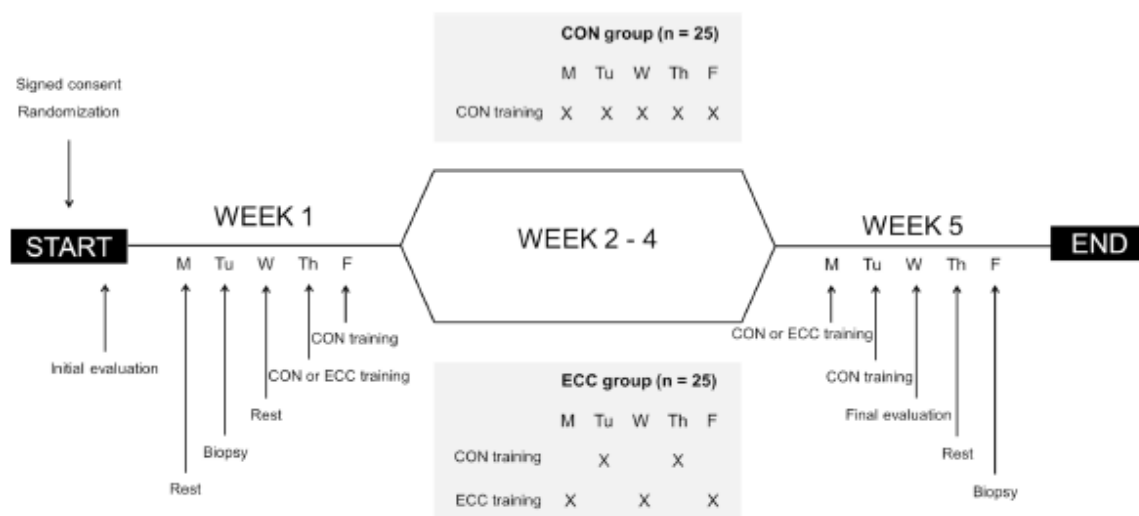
CON group (n = 25)

| | M | Tu | W | Th | F |
|---|---|---|---|---|---|
| CON training | X | X | X | X | X |

Signed consent
Randomization

START

WEEK 1

M Tu W Th F

WEEK 2 - 4

WEEK 5

M Tu W Th F

END

Initial evaluation

CON training

CON or ECC training

Rest

Biopsy

Rest

CON or ECC training

CON training

Final evaluation

Rest

Biopsy

ECC group (n = 25)

| | M | Tu | W | Th | F |
|---|---|---|---|---|---|
| CON training | | X | | X | |
| ECC training | X | | X | | X |